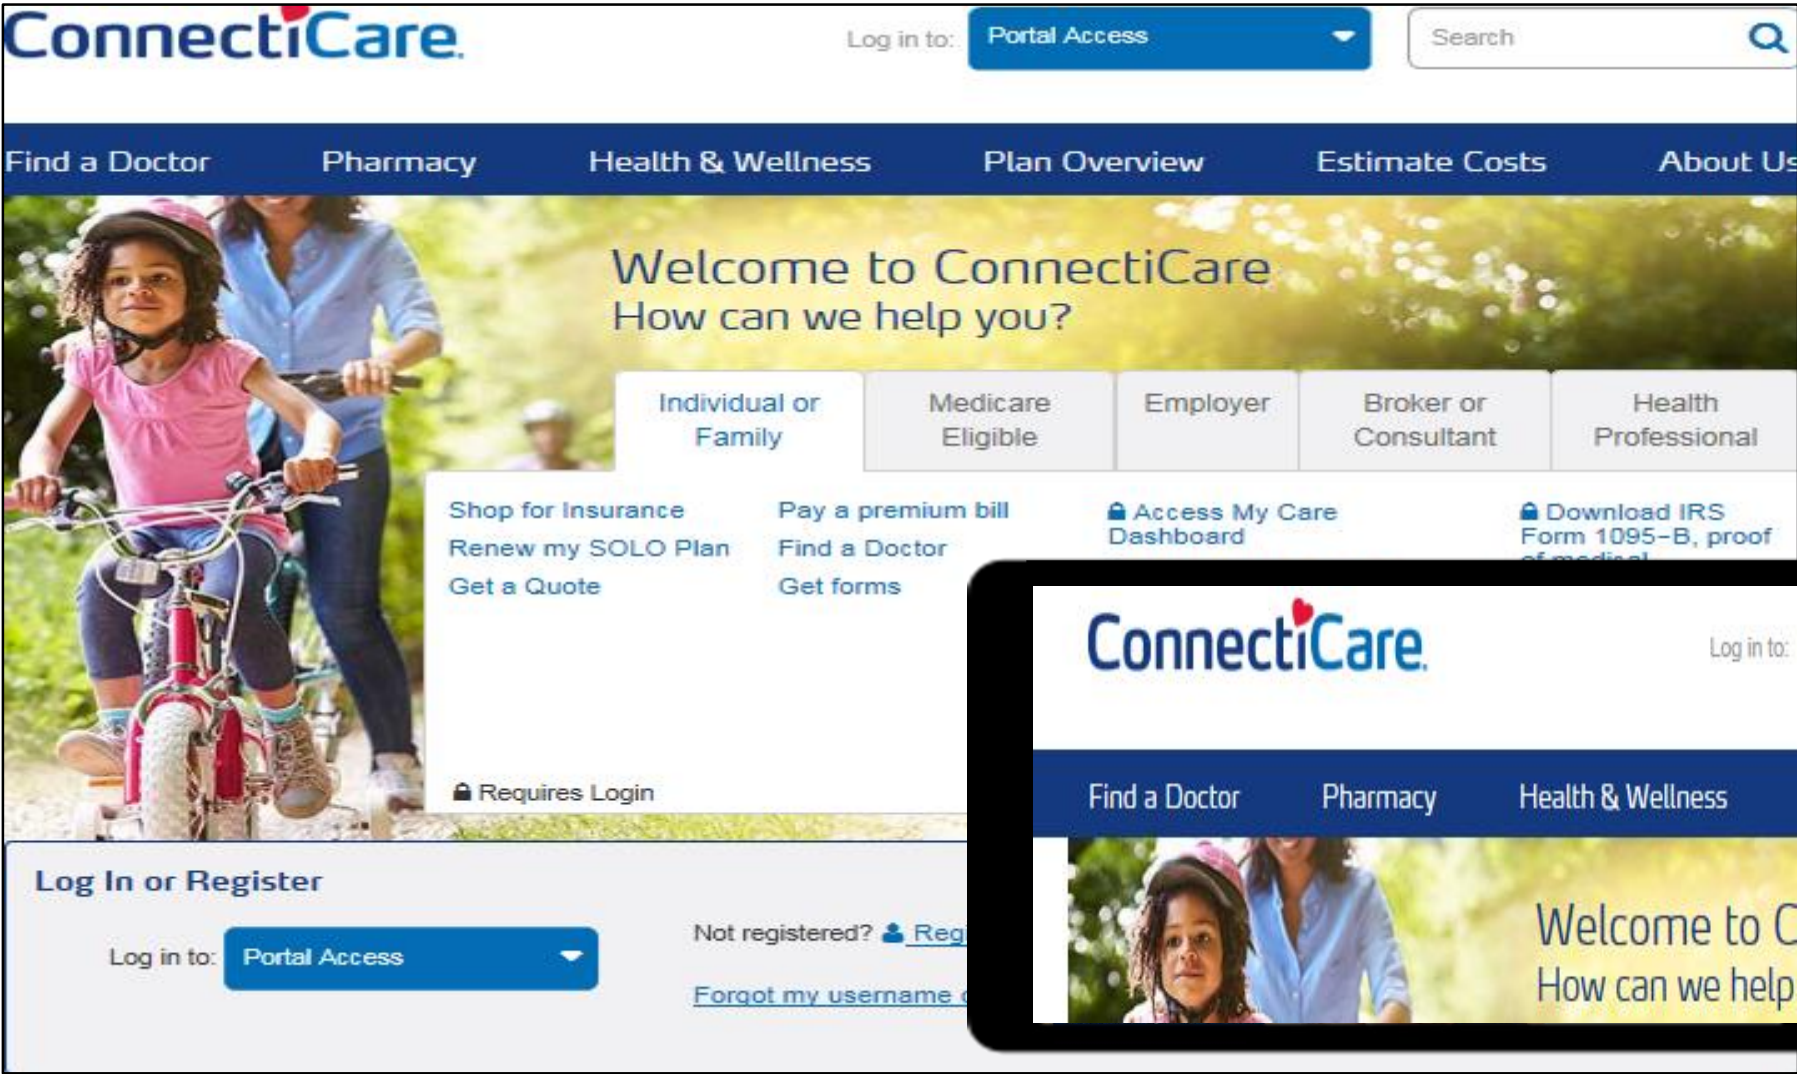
ConnectiCare

Log in to: Portal Access

Search

Find a Doctor | Pharmacy | Health & Wellness | Plan Overview | Estimate Costs | About Us

Welcome to ConnectiCare
How can we help you?

Individual or Family | Medicare Eligible | Employer | Broker or Consultant | Health Professional

Shop for Insurance
Renew my SOLO Plan
Get a Quote

Pay a premium bill
Find a Doctor
Get forms

Access My Care Dashboard

Download IRS Form 1095-B, proof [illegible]

Requires Login

Log In or Register

Log in to: Portal Access

Not registered? Reg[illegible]

Forgot my username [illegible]

ConnectiCare

Log in to:

Find a Doctor | Pharmacy | Health & Wellness

Welcome to C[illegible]
How can we help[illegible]